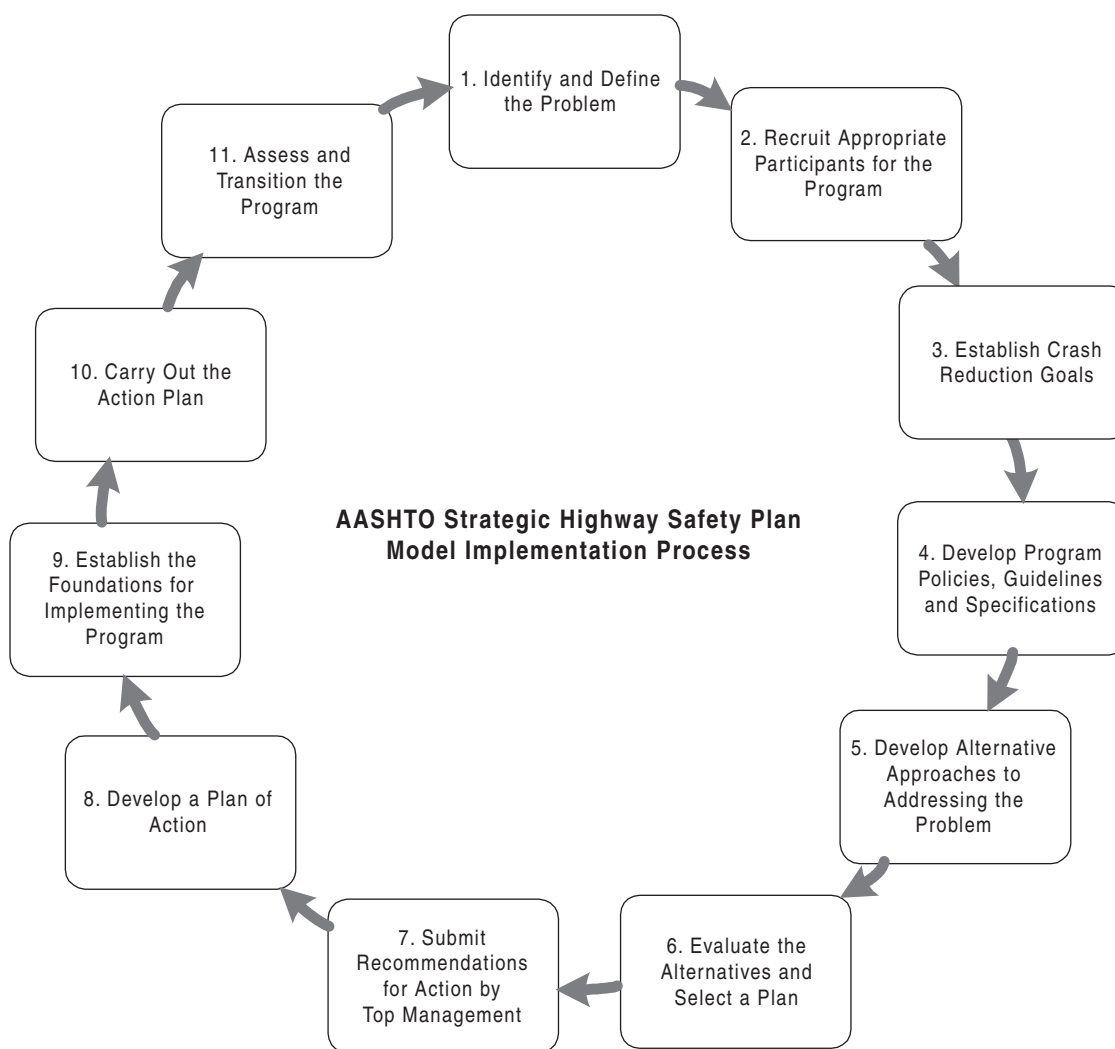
1. Identify and Define the Problem

2. Recruit Appropriate Participants for the Program

3. Establish Crash Reduction Goals

4. Develop Program Policies, Guidelines and Specifications

5. Develop Alternative Approaches to Addressing the Problem

6. Evaluate the Alternatives and Select a Plan

7. Submit Recommendations for Action by Top Management

8. Develop a Plan of Action

9. Establish the Foundations for Implementing the Program

10. Carry Out the Action Plan

11. Assess and Transition the Program

AASHTO Strategic Highway Safety Plan Model Implementation Process